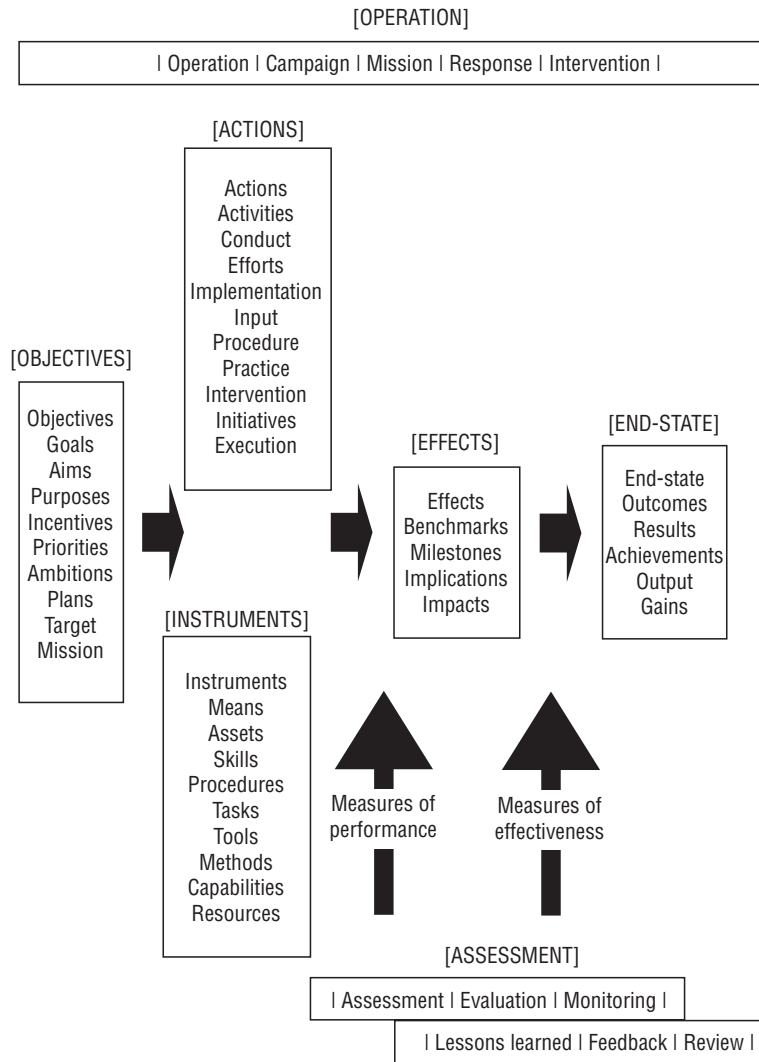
[OPERATION]

| Operation | Campaign | Mission | Response | Intervention |

[ACTIONS]

Actions
Activities
Conduct
Efforts
Implementation
Input
Procedure
Practice
Intervention
Initiatives
Execution

[OBJECTIVES]

Objectives
Goals
Aims
Purposes
Incentives
Priorities
Ambitions
Plans
Target
Mission

[EFFECTS]

Effects
Benchmarks
Milestones
Implications
Impacts

[END-STATE]

End-state
Outcomes
Results
Achievements
Output
Gains

[INSTRUMENTS]

Instruments
Means
Assets
Skills
Procedures
Tasks
Tools
Methods
Capabilities
Resources

Measures of performance

Measures of effectiveness

[ASSESSMENT]

| Assessment | Evaluation | Monitoring |

| Lessons learned | Feedback | Review |